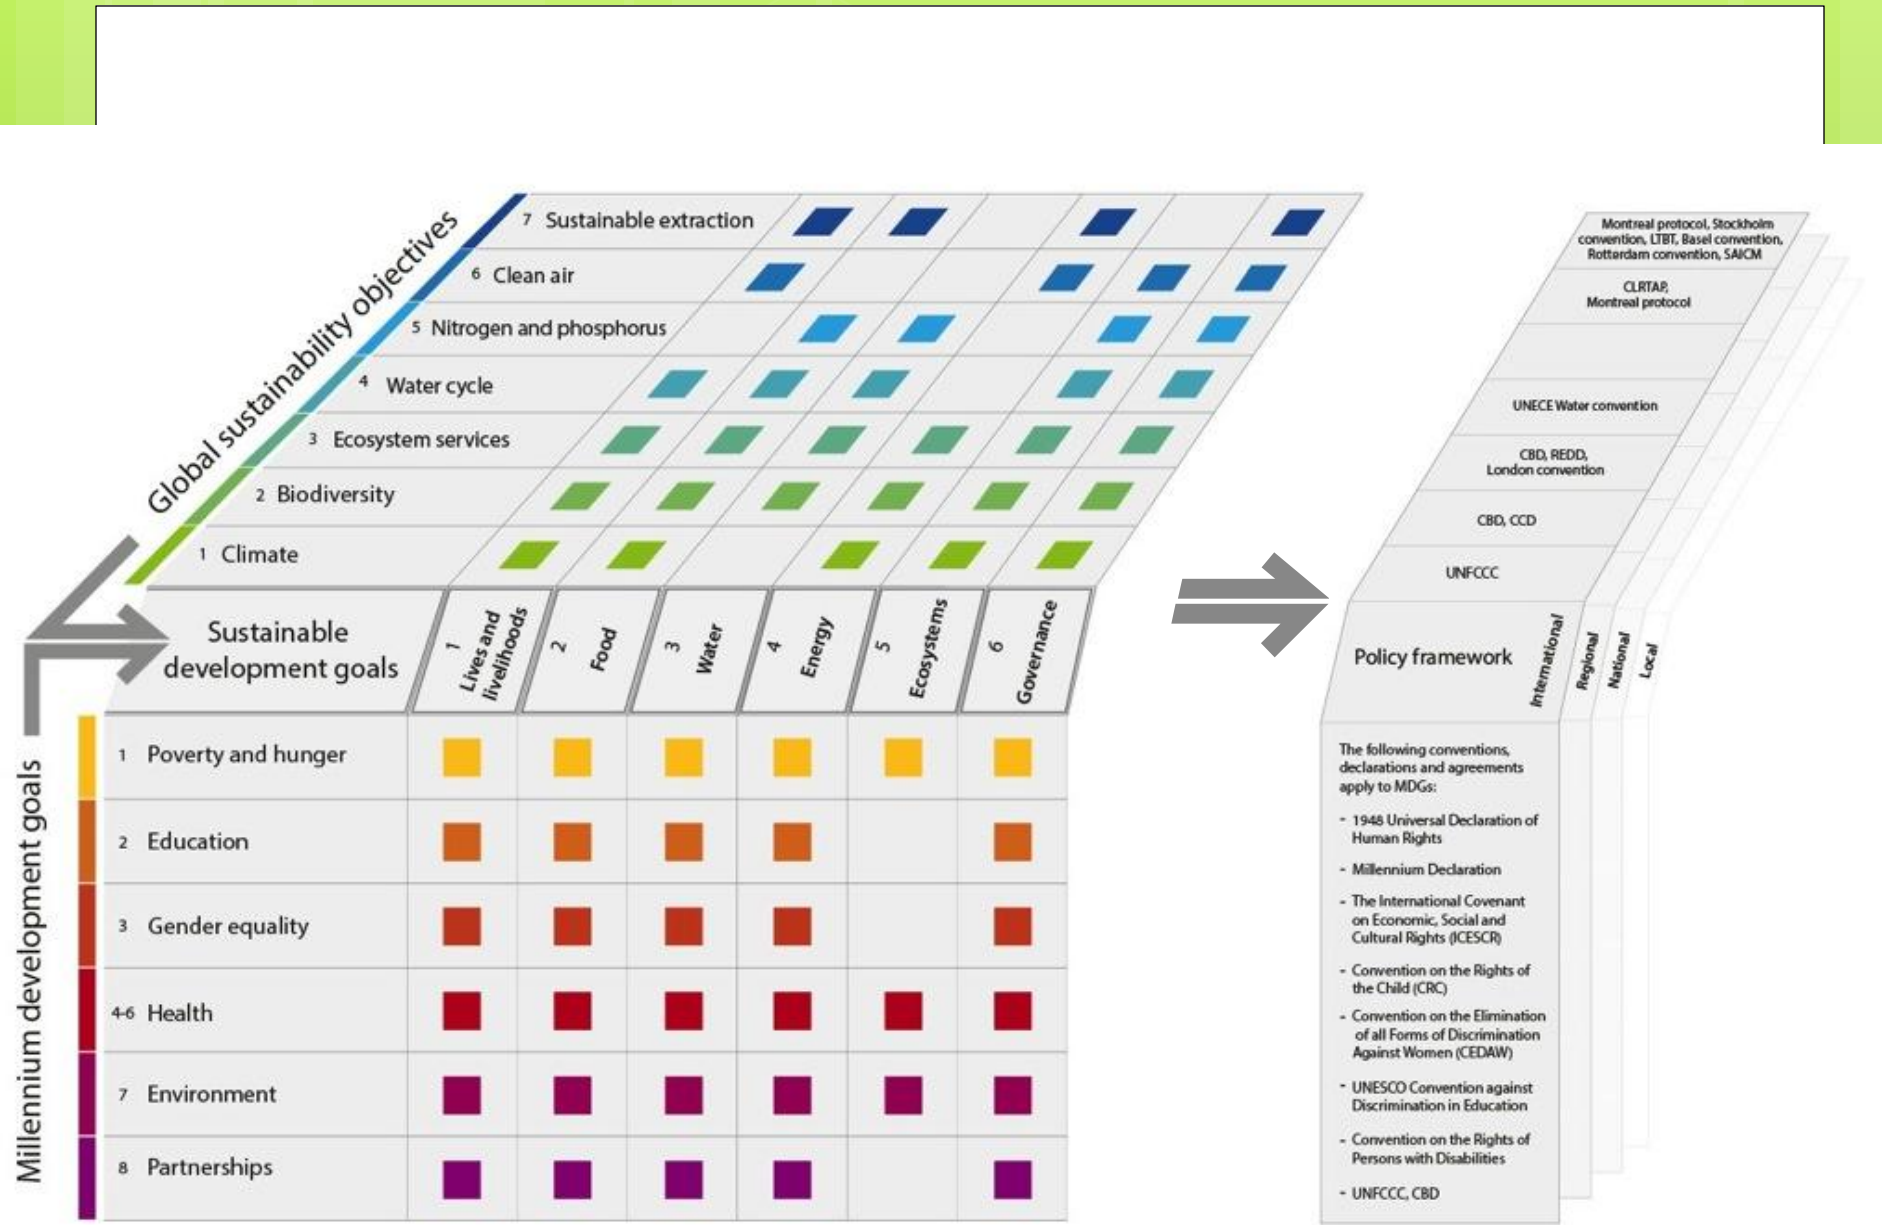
Global sustainability objectives

7 Sustainable extraction
6 Clean air
5 Nitrogen and phosphorus
4 Water cycle
3 Ecosystem services
2 Biodiversity
1 Climate

Sustainable development goals

1 Lives and livelihoods
2 Food
3 Water
4 Energy
5 Ecosystems
6 Governance

Millennium development goals

1 Poverty and hunger
2 Education
3 Gender equality
4-6 Health
7 Environment
8 Partnerships

Montreal protocol, Stockholm convention, LTBT, Basel convention, Rotterdam convention, SAICM

CLRTAP, Montreal protocol

UNECE Water convention

CBD, REDD, London convention

CBD, CCD

UNFCCC

Policy framework

International
Regional
National
Local

The following conventions, declarations and agreements apply to MDGs:

- 1948 Universal Declaration of Human Rights
- Millennium Declaration
- The International Covenant on Economic, Social and Cultural Rights (ICESCR)
- Convention on the Rights of the Child (CRC)
- Convention on the Elimination of all Forms of Discrimination Against Women (CEDAW)
- UNESCO Convention against Discrimination in Education
- Convention on the Rights of Persons with Disabilities
- UNFCCC, CBD